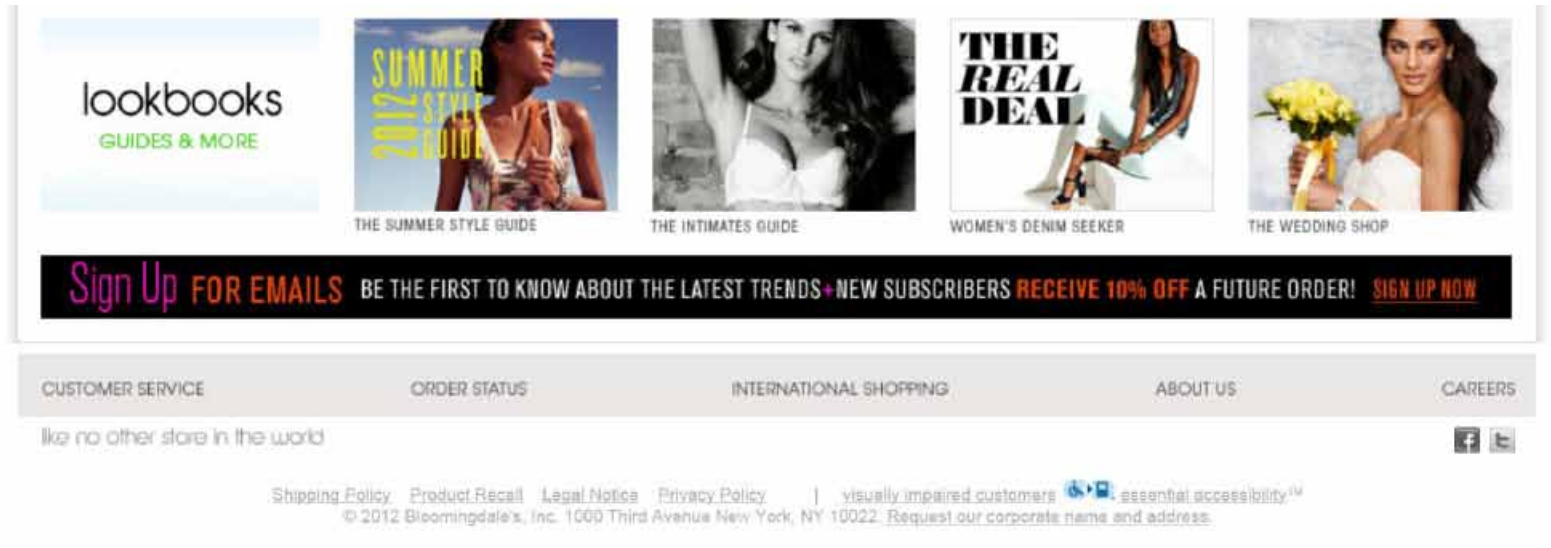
lookbooks
GUIDES & MORE

SUMMER 2012 STYLE GUIDE

THE SUMMER STYLE GUIDE

THE INTIMATES GUIDE

THE REAL DEAL

WOMEN'S DENIM SEEKER

THE WEDDING SHOP

Sign Up FOR EMAILS BE THE FIRST TO KNOW ABOUT THE LATEST TRENDS+NEW SUBSCRIBERS RECEIVE 10% OFF A FUTURE ORDER! SIGN UP NOW

CUSTOMER SERVICE ORDER STATUS INTERNATIONAL SHOPPING ABOUT US CAREERS

like no other store in the world

Shipping Policy Product Recall Legal Notice Privacy Policy | visually impaired customers essential accessibility™
© 2012 Bloomingdale's, Inc. 1000 Third Avenue New York, NY 10022. Request our corporate name and address.